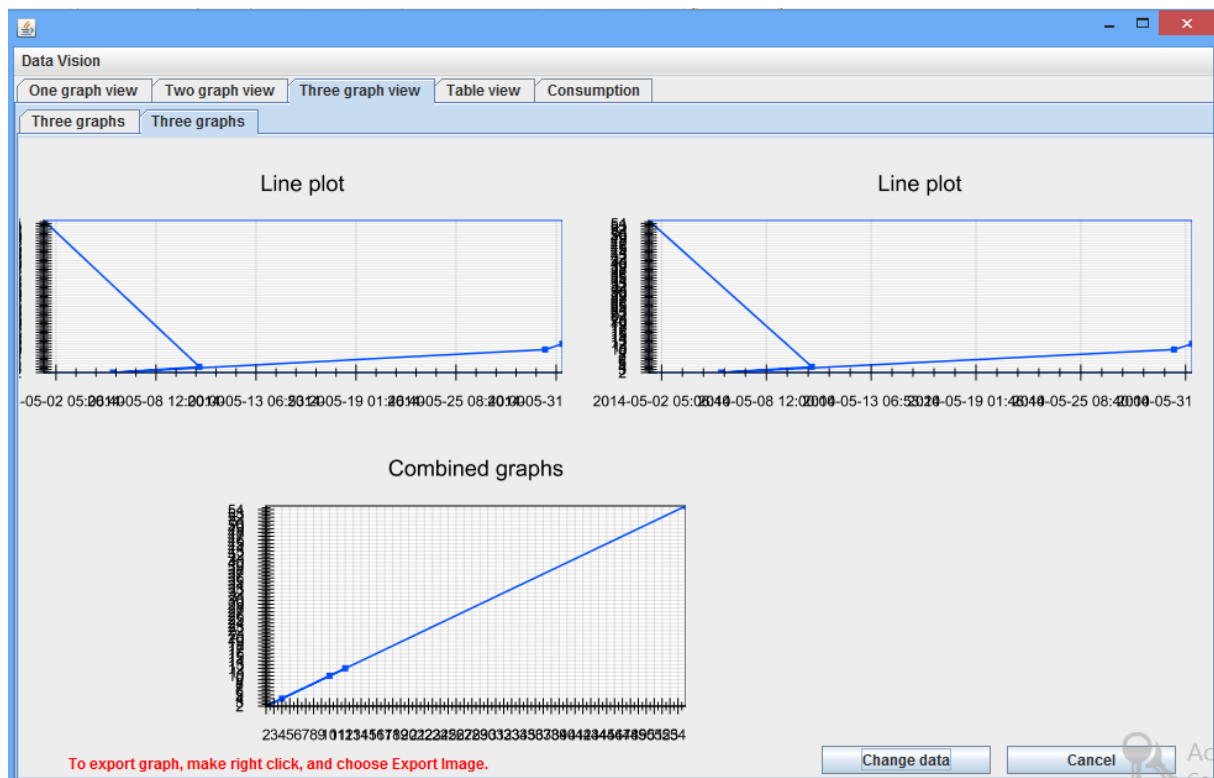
Data Vision

One graph view | Two graph view | Three graph view | Table view | Consumption

Three graphs | Three graphs

Line plot

-05-02 05:2014-05-08 12:2014-05-13 06:2014-05-19 01:2014-05-25 08:2014-05-31

Line plot

54

2

2014-05-02 05:2014-05-08 12:2014-05-13 06:2014-05-19 01:2014-05-25 08:2014-05-31

Combined graphs

54

2

23456789101112131415161718192021222324252627282930313233343536373839404142434445464748495051525354

To export graph, make right click, and choose Export Image.

Change data

Cancel